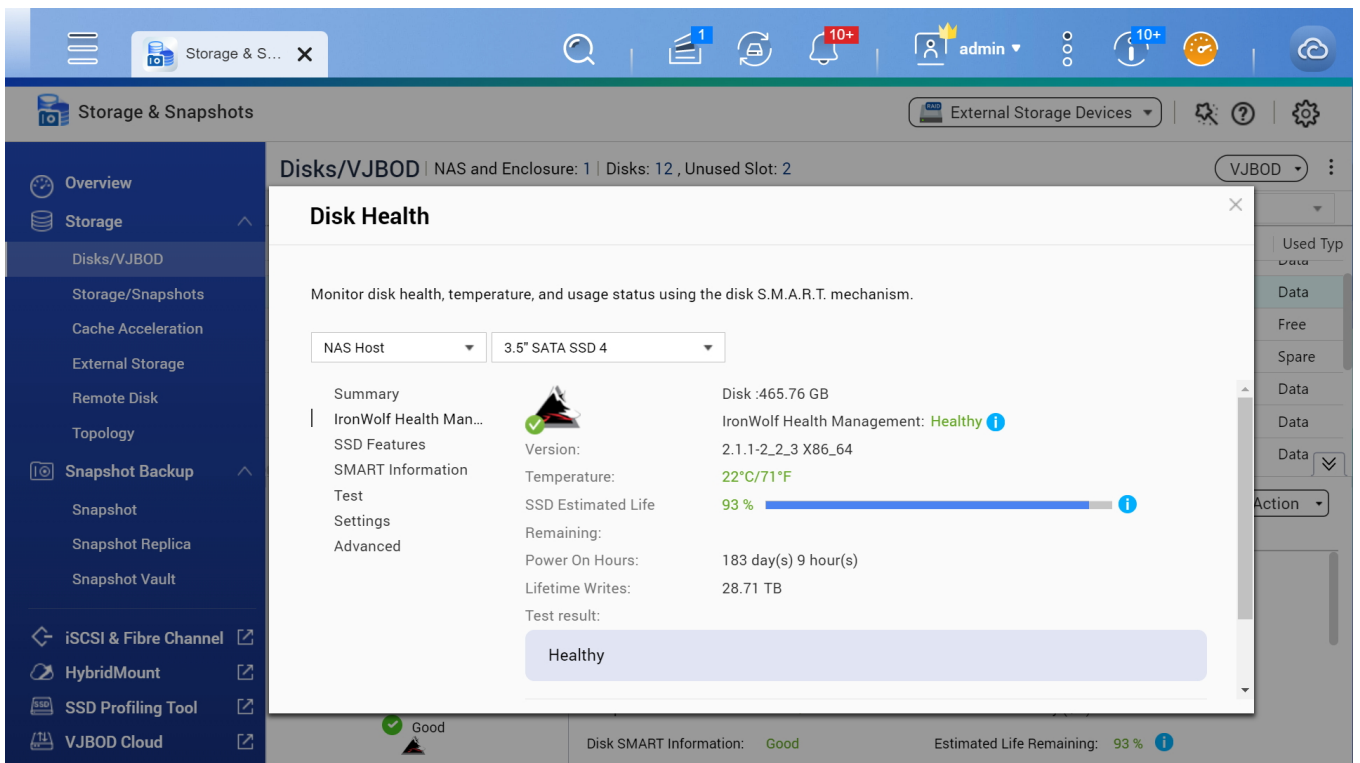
Storage & S...

1

10+

admin

10+

Storage & Snapshots

External Storage Devices

Overview

Storage

Disks/VJBOD

Storage/Snapshots

Cache Acceleration

External Storage

Remote Disk

Topology

Snapshot Backup

Snapshot

Snapshot Replica

Snapshot Vault

iSCSI & Fibre Channel

HybridMount

SSD Profiling Tool

VJBOD Cloud

Disks/VJBOD | NAS and Enclosure: 1 | Disks: 12 , Unused Slot: 2

VJBOD

Used Typ

Data

Data

Free

Spare

Data

Data

Data

Action

Disk Health

Monitor disk health, temperature, and usage status using the disk S.M.A.R.T. mechanism.

NAS Host

3.5" SATA SSD 4

Summary

IronWolf Health Man...

SSD Features

SMART Information

Test

Settings

Advanced

Disk :465.76 GB

IronWolf Health Management: Healthy

| | |
|---|---|
| Version: | 2.1.1-2_2_3 X86_64 |
| Temperature: | 22°C/71°F |
| SSD Estimated Life Remaining: | 93 % |
| Power On Hours: | 183 day(s) 9 hour(s) |
| Lifetime Writes: | 28.71 TB |
| Test result: | |

Healthy

Good

Disk SMART Information: Good

Estimated Life Remaining: 93 %